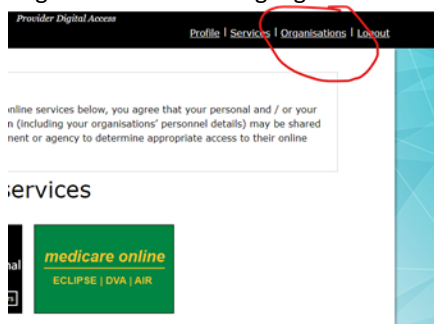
Provider Digital Access

Profile | Services | Organisations | Logout

online services below, you agree that your personal and / or your n (including your organisations' personnel details) may be shared nent or agency to determine appropriate access to their online

services

nal

medicare online
ECLIPSE | DVA | AIR